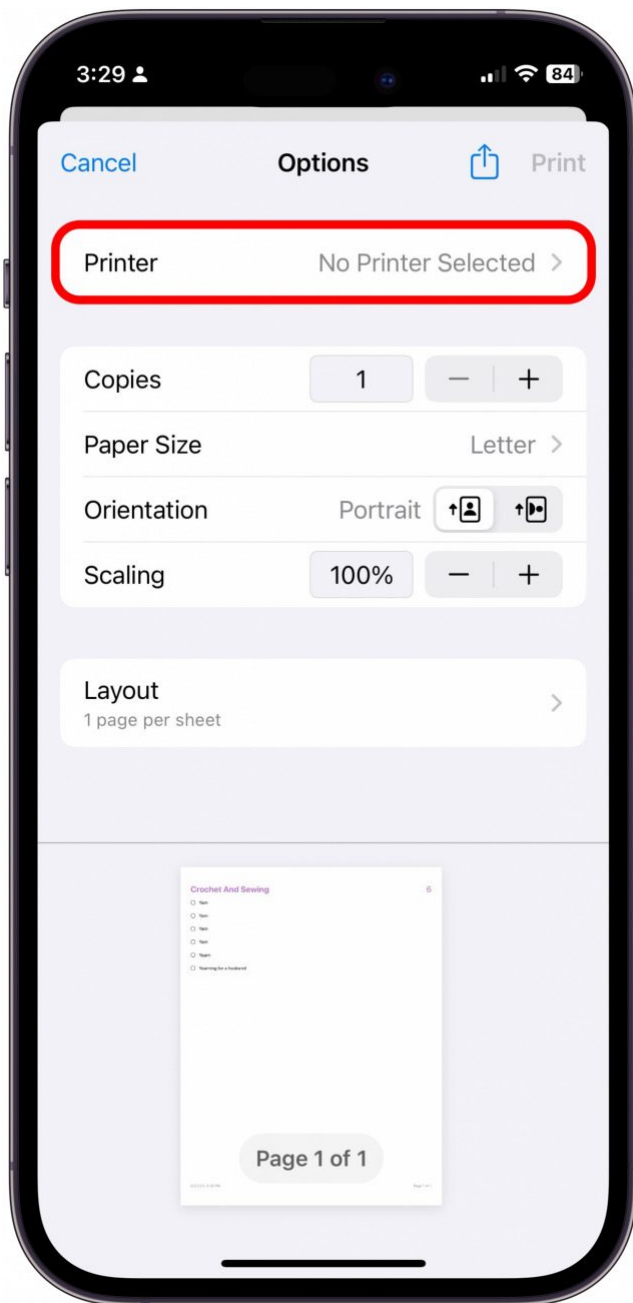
3:29

84

Cancel

Options

Print

Printer

No Printer Selected

Copies

1

Paper Size

Letter

Orientation

Portrait

Scaling

100%

Layout

1 page per sheet

Crochet And Sewing

6

Yarn

Yarn

Yarn

Yarn

Yaarn

Yearning for a husband

Page 1 of 1